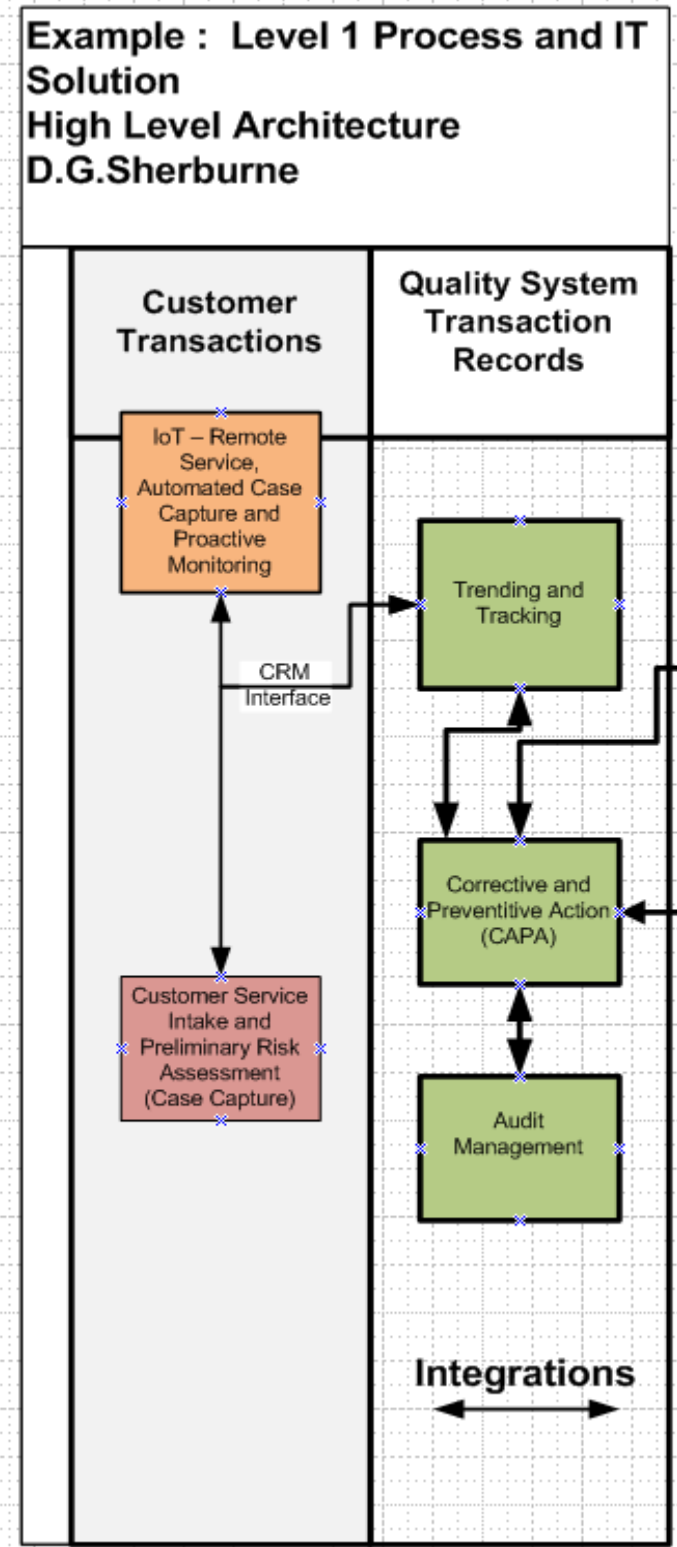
Example : Level 1 Process and IT Solution
High Level Architecture
D.G.Sherburne

Customer Transactions

Quality System Transaction Records

IoT – Remote Service, Automated Case Capture and Proactive Monitoring

Trending and Tracking

CRM Interface

Corrective and Preventitive Action (CAPA)

Customer Service Intake and Preliminary Risk Assessment (Case Capture)

Audit Management

Integrations